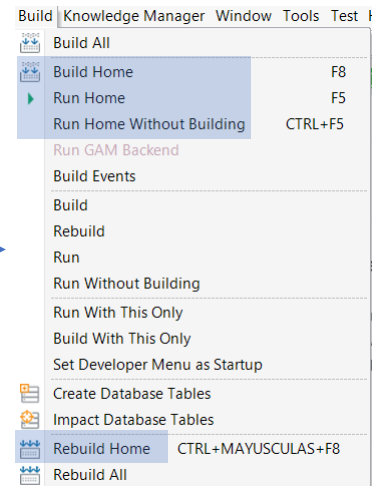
Build Knowledge Manager Window Tools Test H

Build All
Build Home F8
Run Home F5
Run Home Without Building CTRL+F5
Run GAM Backend
Build Events
Build
Rebuild
Run
Run Without Building
Run With This Only
Build With This Only
Set Developer Menu as Startup
Create Database Tables
Impact Database Tables
Rebuild Home CTRL+MAYUSCULAS+F8
Rebuild All